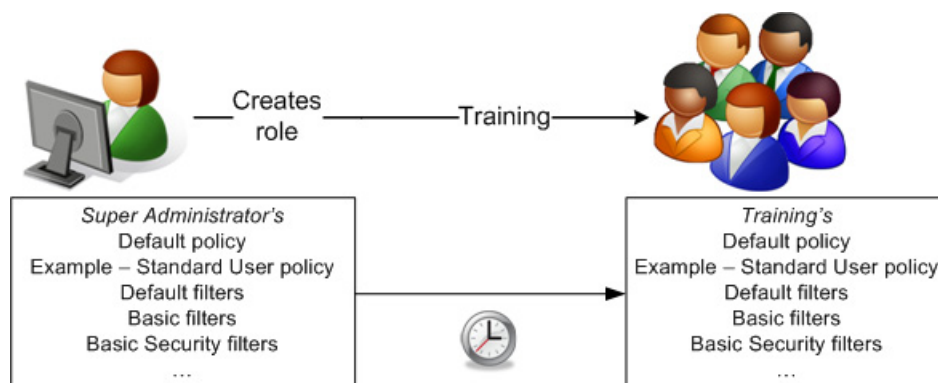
Creates role

Training

Super Administrator's
Default policy
Example – Standard User policy
Default filters
Basic filters
Basic Security filters
...

Training's
Default policy
Example – Standard User policy
Default filters
Basic filters
Basic Security filters
...